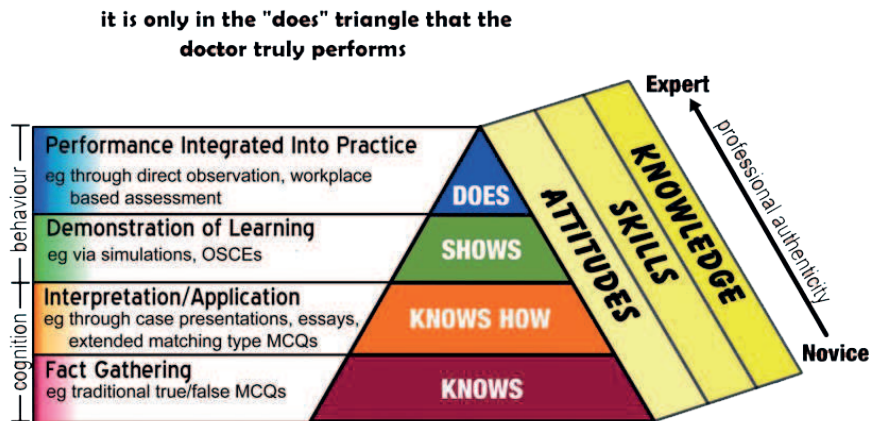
it is only in the "does" triangle that the doctor truly performs

behaviour

cognition

Performance Integrated Into Practice
eg through direct observation, workplace based assessment

Demonstration of Learning
eg via simulations, OSCEs

Interpretation/Application
eg through case presentations, essays, extended matching type MCQs

Fact Gathering
eg traditional true/false MCQs

DOES

SHOWS

KNOWS HOW

KNOWS

ATTITUDES

SKILLS

KNOWLEDGE

Expert

professional authenticity

Novice